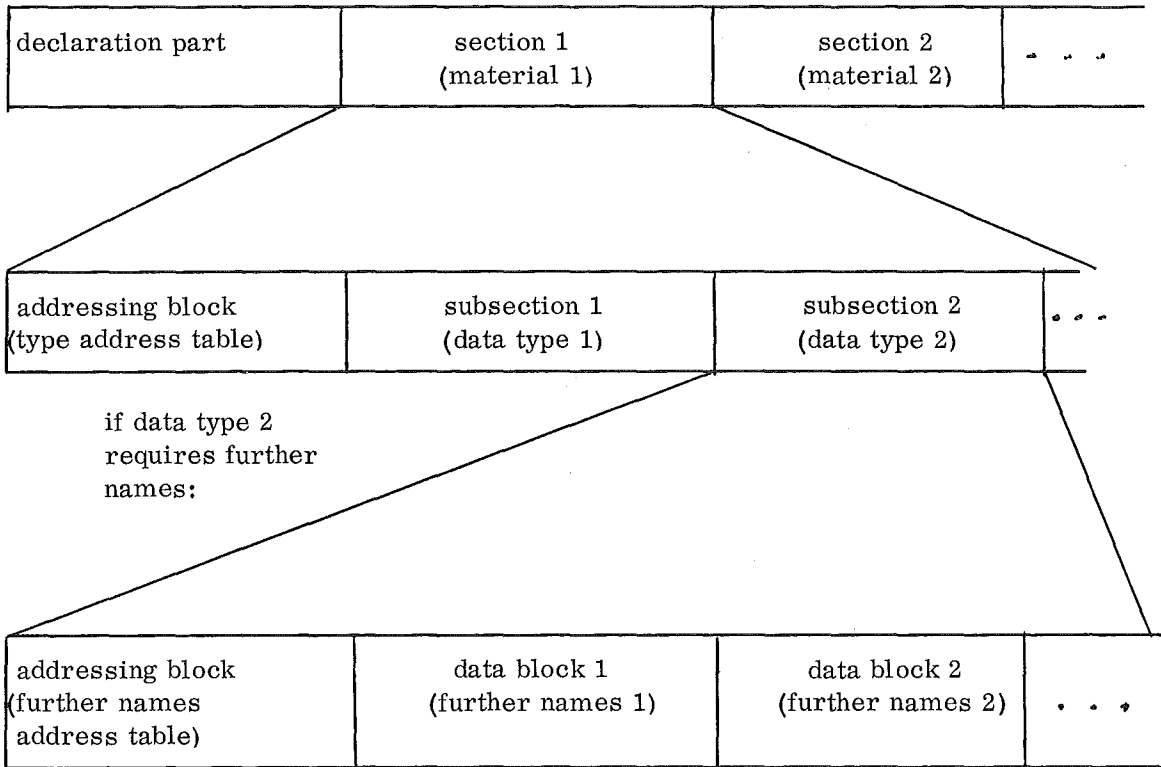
| declaration part | section 1 (material 1) | section 2 (material 2) | . . . |
|---|---|---|---|

| addressing block (type address table) | subsection 1 (data type 1) | subsection 2 (data type 2) | . . . |
|---|---|---|---|

if data type 2 requires further names:

| addressing block (further names address table) | data block 1 (further names 1) | data block 2 (further names 2) | . . . |
|---|---|---|---|